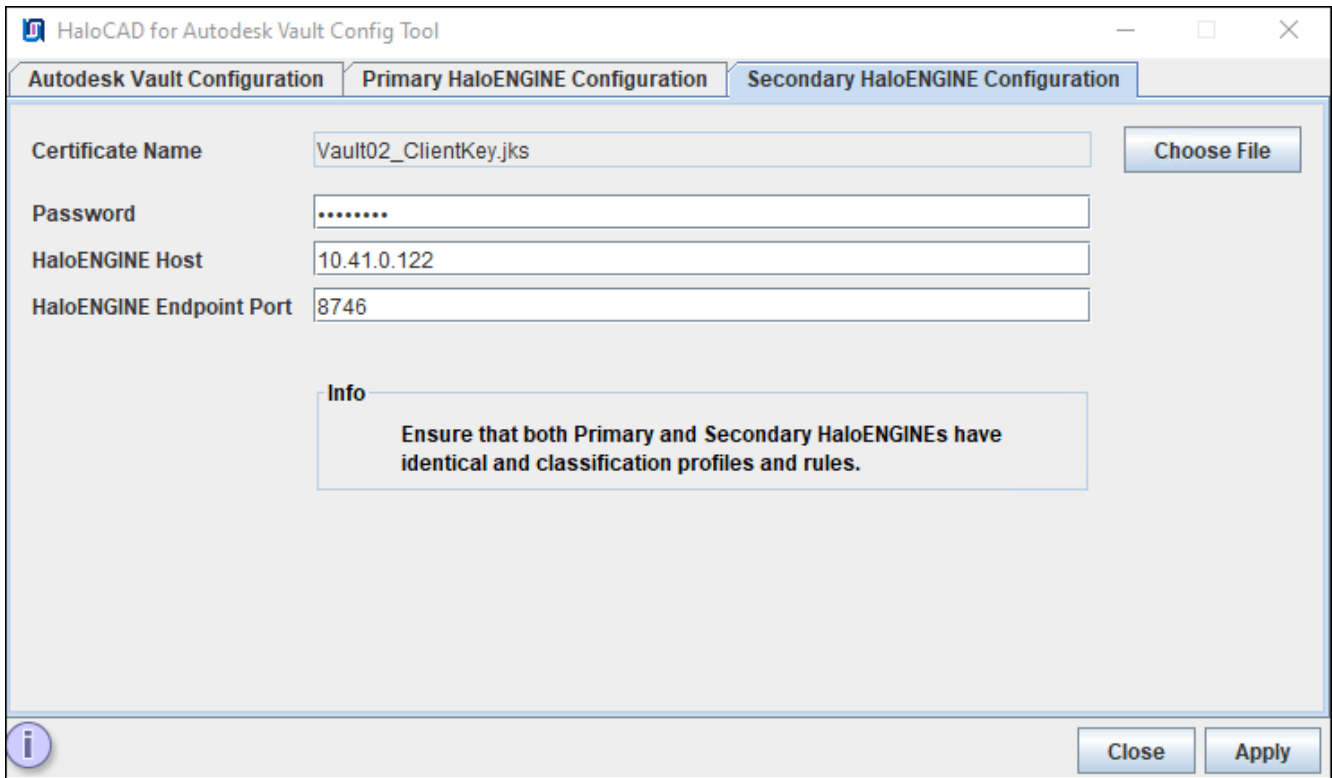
HaloCAD for Autodesk Vault Config Tool

Autodesk Vault Configuration | Primary HaloENGINE Configuration | Secondary HaloENGINE Configuration

Certificate Name Vault02_ClientKey.jks Choose File

Password ••••••••

HaloENGINE Host 10.41.0.122

HaloENGINE Endpoint Port 8746

Info

Ensure that both Primary and Secondary HaloENGINEs have identical and classification profiles and rules.

Close Apply